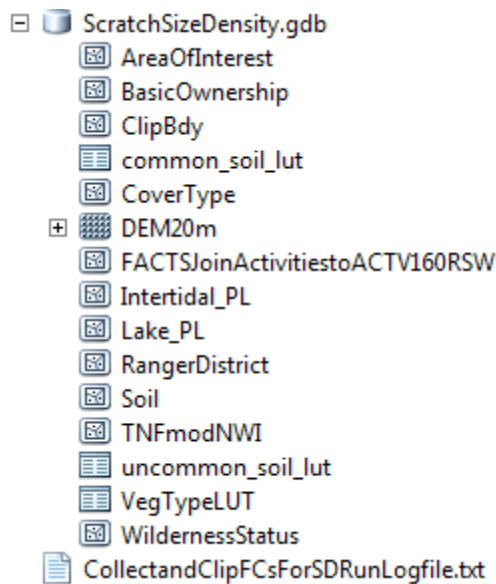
ScratchSizeDensity.gdb
AreaOfInterest
BasicOwnership
ClipBdy
common_soil_lut
CoverType
DEM20m
FACTSJoinActivitiestoACTV160RSW
Intertidal_PL
Lake_PL
RangerDistrict
Soil
TNFmodNWI
uncommon_soil_lut
VegTypeLUT
WildernessStatus
CollectandClipFCsForSDRunLogfile.txt